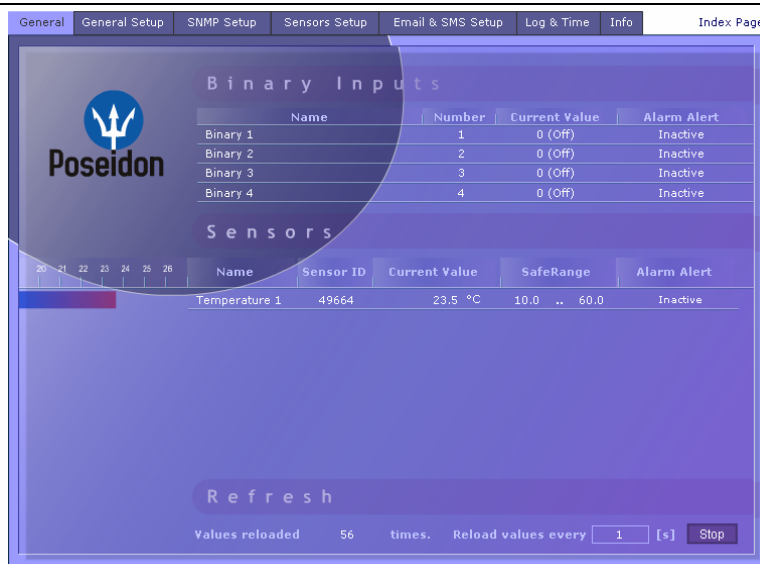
General | General Setup | SNMP Setup | Sensors Setup | Email & SMS Setup | Log & Time | Info | Index Page

Poseidon

Binary Inputs

| Name | Number | Current Value | Alarm Alert |
|---|---|---|---|
| Binary 1 | 1 | 0 (Off) | Inactive |
| Binary 2 | 2 | 0 (Off) | Inactive |
| Binary 3 | 3 | 0 (Off) | Inactive |
| Binary 4 | 4 | 0 (Off) | Inactive |

Sensors

20 21 22 23 24 25 26

| Name | Sensor ID | Current Value | SafeRange | Alarm Alert |
|---|---|---|---|---|
| Temperature 1 | 49664 | 23.5 °C | 10.0 .. 60.0 | Inactive |

Refresh

Values reloaded 56 times. Reload values every 1 [s] Stop